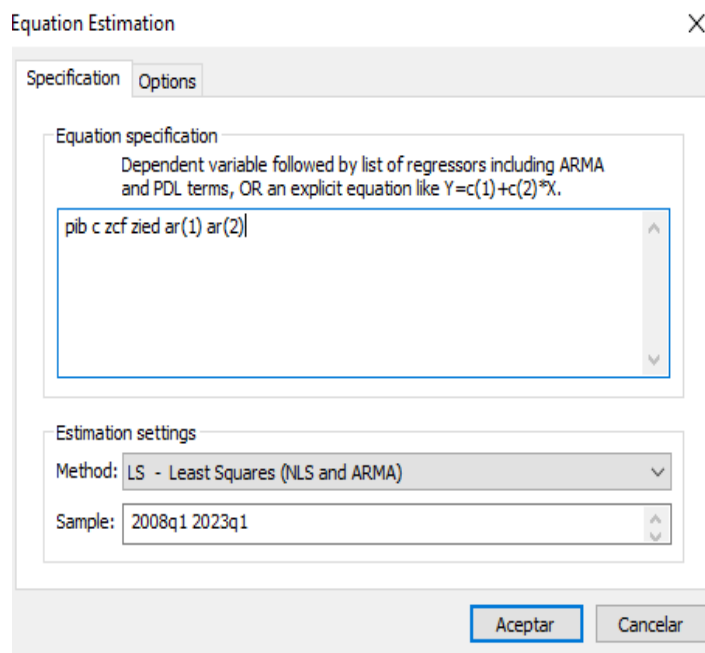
Equation Estimation

Specification Options

Equation specification

Dependent variable followed by list of regressors including ARMA and PDL terms, OR an explicit equation like Y=c(1)+c(2)*X.

pib c zcf zied ar(1) ar(2)

Estimation settings

Method: LS - Least Squares (NLS and ARMA)

Sample: 2008q1 2023q1

Aceptar Cancelar